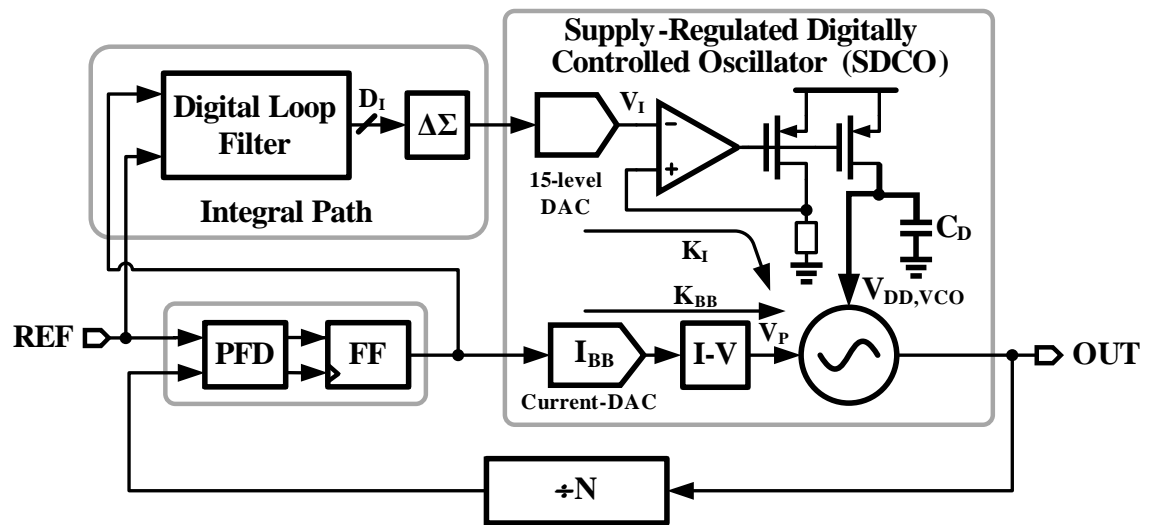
Supply-Regulated Digitally Controlled Oscillator (SDCO)

Digital Loop Filter

$D_I$

$\Delta\Sigma$

$V_I$

-

+

15-level DAC

Integral Path

$C_D$

$K_I$

$K_{BB}$

$V_{DD,VCO}$

REF

PFD

FF

$I_{BB}$

Current-DAC

I-V

$V_P$

OUT

$\div$N